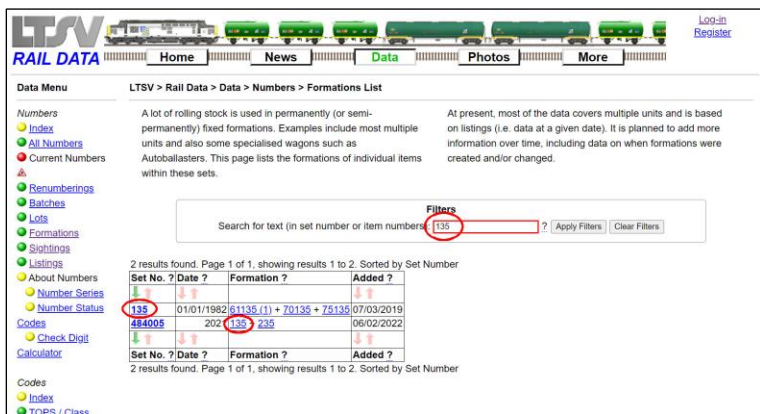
LTSV RAIL DATA

Home News Data Photos More

Log-in
Register

Data Menu

Numbers
Index
All Numbers
Current Numbers
Renumberings
Batches
Lots
Formations
Sightings
Listings
About Numbers
Number Series
Number Status
Codes
Check Digit
Calculator

Codes
Index
TOPS / Class

LTSV > Rail Data > Data > Numbers > Formations List

A lot of rolling stock is used in permanently (or semi-permanently) fixed formations. Examples include most multiple units and also some specialised wagons such as Autoballasters. This page lists the formations of individual items within these sets.

At present, most of the data covers multiple units and is based on listings (i.e. data at a given date). It is planned to add more information over time, including data on when formations were created and/or changed.

Filters
Search for text (in set number or item numbers): 135 ? Apply Filters Clear Filters

2 results found. Page 1 of 1, showing results 1 to 2. Sorted by Set Number

| Set No. ? | Date ? | Formation ? | Added ? |
|---|---|---|---|
| | | | |
| 135 | 01/01/1982 | 61135 (1) + 70135 + 75135 | 07/03/2019 |
| 484005 | 202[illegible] | 135 + 235 | 06/02/2022 |
| | | | |
| Set No. ? | Date ? | Formation ? | Added ? |

2 results found. Page 1 of 1, showing results 1 to 2. Sorted by Set Number